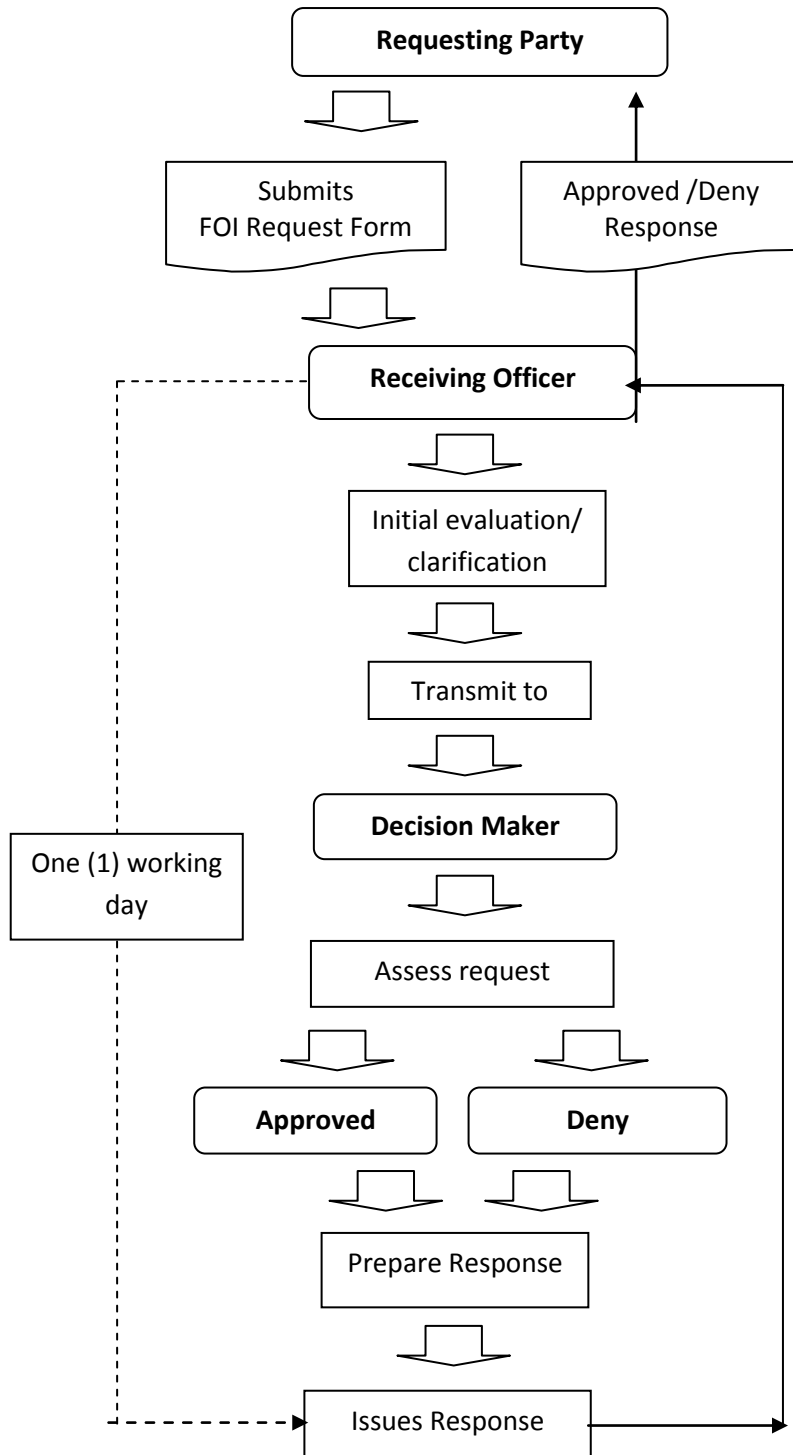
Requesting Party

Submits FOI Request Form

Approved /Deny Response

Receiving Officer

Initial evaluation/ clarification

Transmit to

Decision Maker

One (1) working day

Assess request

Approved

Deny

Prepare Response

Issues Response